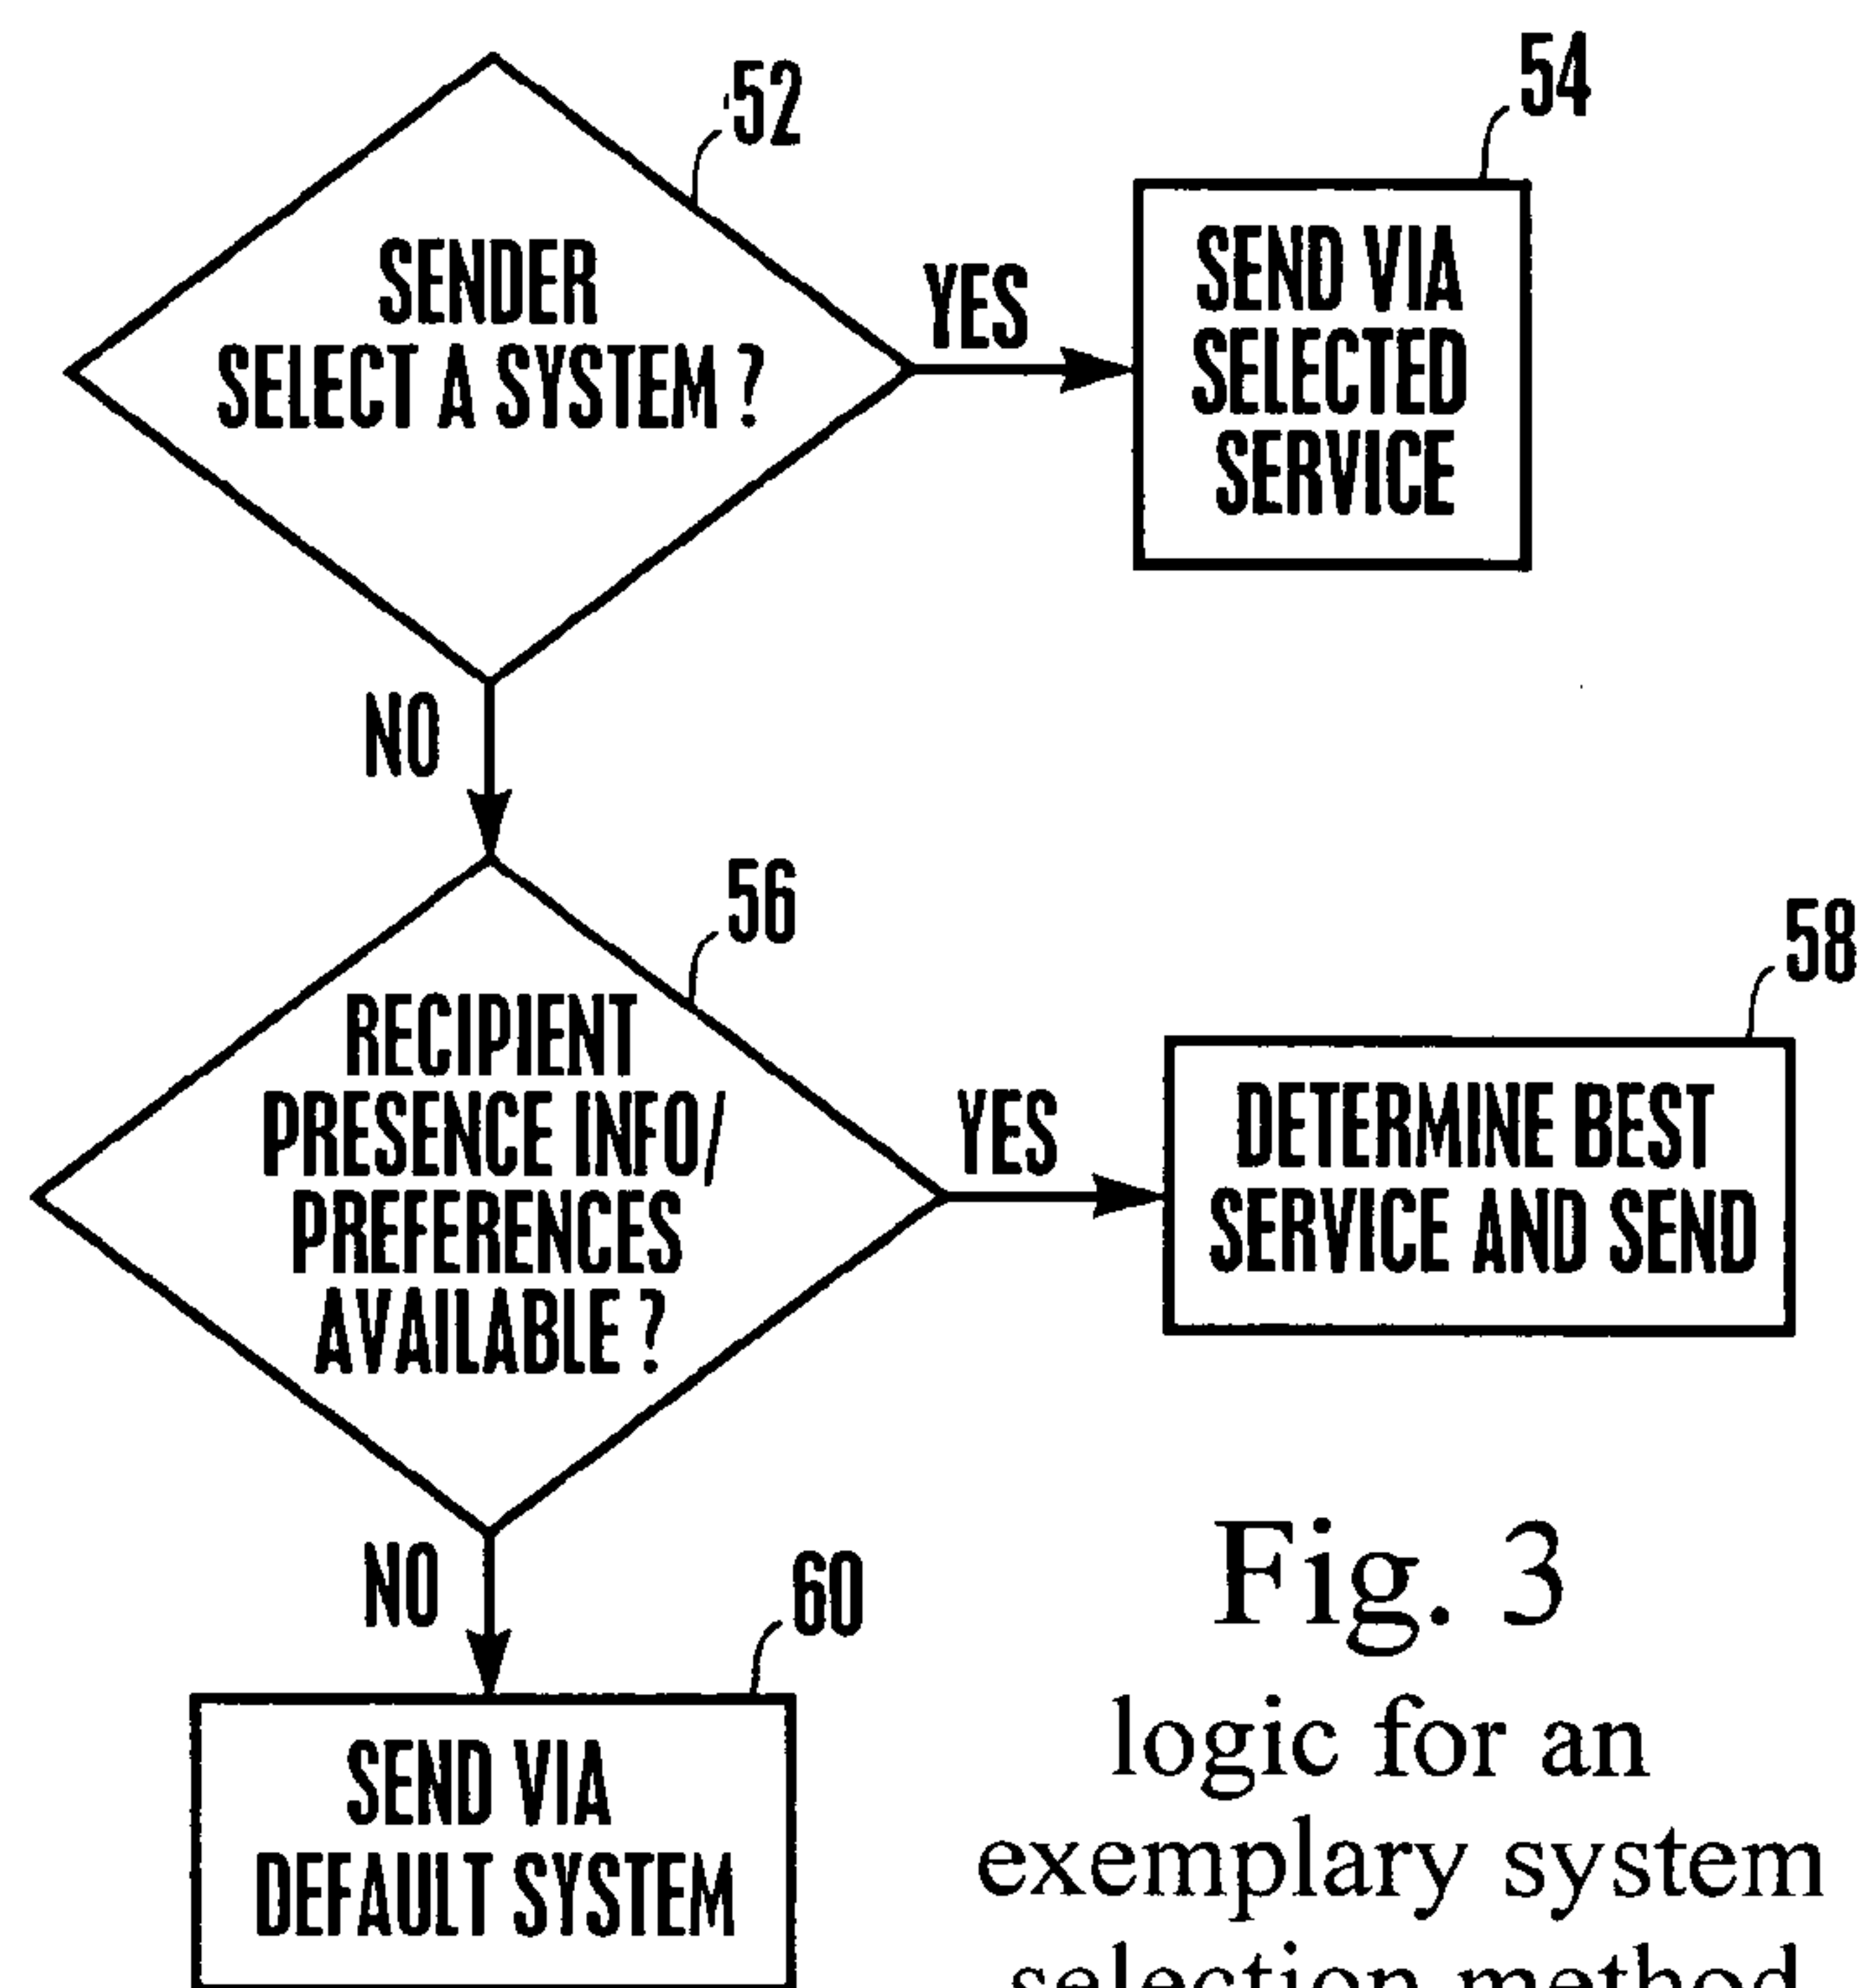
52

SENDER SELECT A SYSTEM ?

YES

54

SEND VIA SELECTED SERVICE

NO

56

RECIPIENT PRESENCE INFO/ PREFERENCES AVAILABLE ?

YES

58

DETERMINE BEST SERVICE AND SEND

NO

60

SEND VIA DEFAULT SYSTEM

Fig. 3

logic for an exemplary system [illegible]